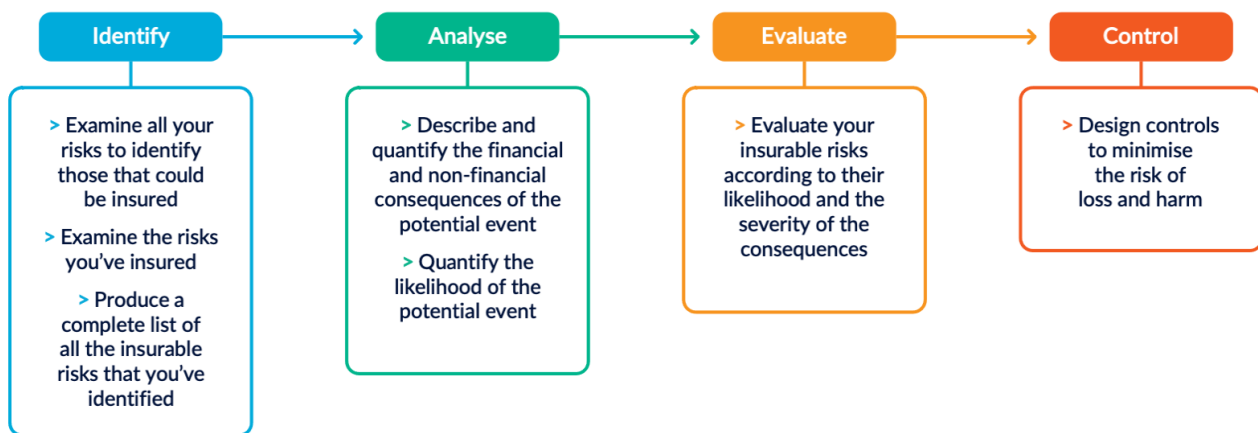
Identify

> Examine all your risks to identify those that could be insured

> Examine the risks you've insured

> Produce a complete list of all the insurable risks that you've identified

Analyse

> Describe and quantify the financial and non-financial consequences of the potential event

> Quantify the likelihood of the potential event

Evaluate

> Evaluate your insurable risks according to their likelihood and the severity of the consequences

Control

> Design controls to minimise the risk of loss and harm